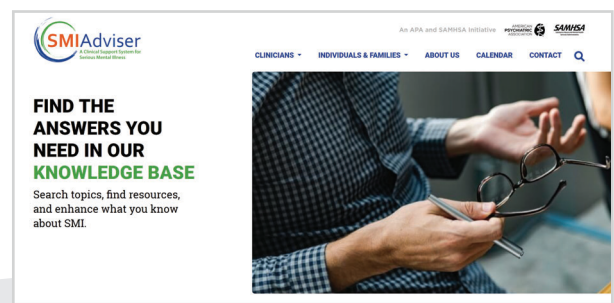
SMIAdviser
A Clinical Support System for Serious Mental Illness

An APA and SAMHSA Initiative AMERICAN PSYCHIATRIC ASSOCIATION SAMHSA

CLINICIANS INDIVIDUALS & FAMILIES ABOUT US CALENDAR CONTACT

FIND THE ANSWERS YOU NEED IN OUR KNOWLEDGE BASE

Search topics, find resources, and enhance what you know about SMI.